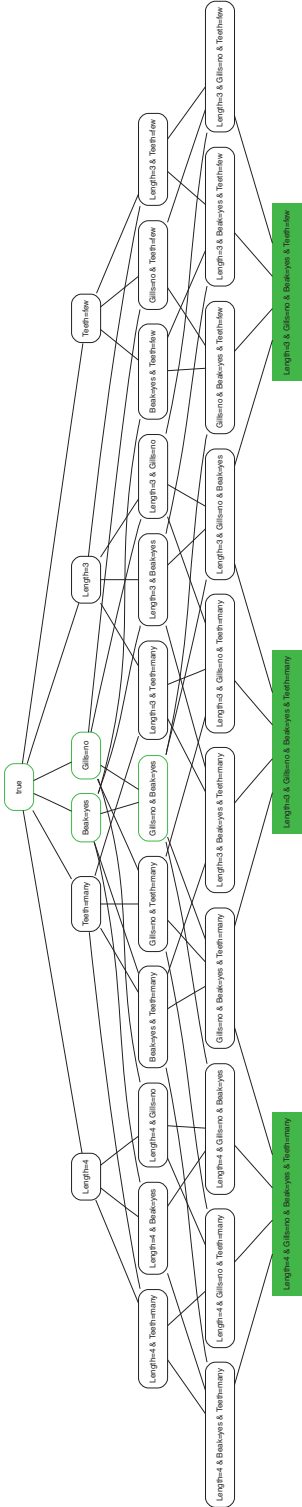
true

Teeth=few
Length=3
Gills=no
Beak=yes
Teeth=many
Length=4

Length=3 & Teeth=few
Gills=no & Teeth=few
Beak=yes & Teeth=few
Length=3 & Gills=no
Length=3 & Beak=yes
Length=3 & Teeth=many
Gills=no & Beak=yes
Gills=no & Teeth=many
Beak=yes & Teeth=many
Length=4 & Gills=no
Length=4 & Beak=yes
Length=4 & Teeth=many

Length=3 & Gills=no & Teeth=few
Length=3 & Beak=yes & Teeth=few
Gills=no & Beak=yes & Teeth=few
Length=3 & Gills=no & Beak=yes
Length=3 & Gills=no & Teeth=many
Length=3 & Beak=yes & Teeth=many
Gills=no & Beak=yes & Teeth=many
Length=4 & Gills=no & Beak=yes
Length=4 & Gills=no & Teeth=many
Length=4 & Beak=yes & Teeth=many

Length=3 & Gills=no & Beak=yes & Teeth=few
Length=3 & Gills=no & Beak=yes & Teeth=many
Length=4 & Gills=no & Beak=yes & Teeth=many